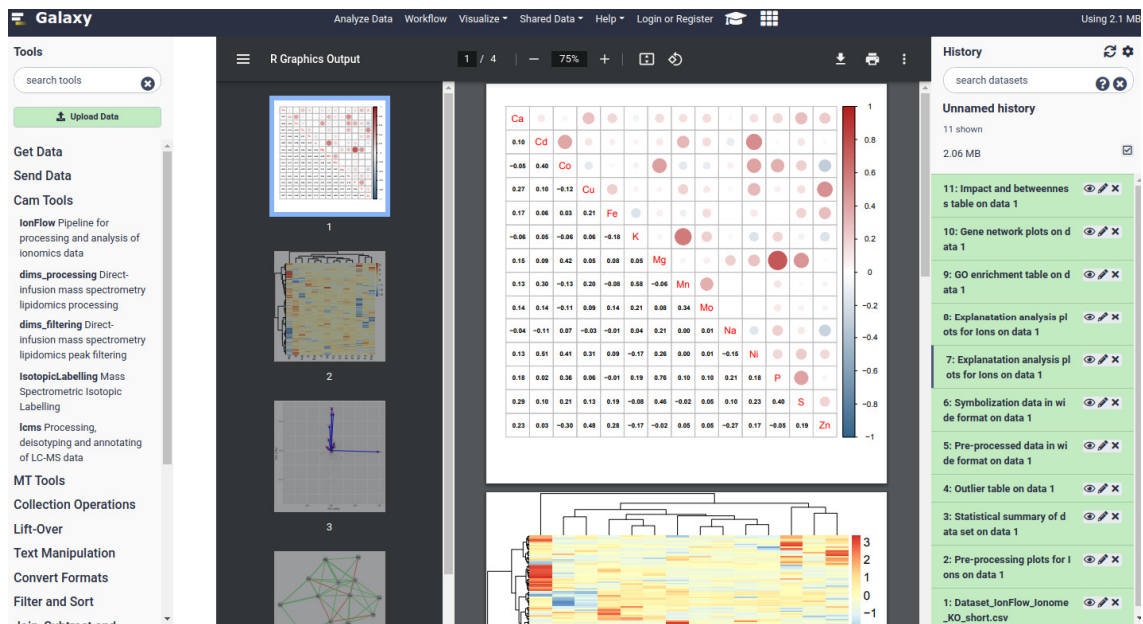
Galaxy

Analyze Data Workflow Visualize Shared Data Help Login or Register

Using 2.1 MB

Tools

search tools

Upload Data

Get Data
Send Data
Cam Tools

IonFlow Pipeline for processing and analysis of ionomics data

dims_processing Direct-infusion mass spectrometry lipidomics processing

dims_filtering Direct-infusion mass spectrometry lipidomics peak filtering

IsotopicLabelling Mass Spectrometric Isotopic Labelling

lcms Processing, deisotyping and annotating of LC-MS data

MT Tools
Collection Operations
Lift-Over
Text Manipulation
Convert Formats
Filter and Sort
Join, Subtract and

R Graphics Output

1 / 4 — 75% +

1
2
3

| Ca | | | | | | | | | | | | | |
|---|---|---|---|---|---|---|---|---|---|---|---|---|---|
| 0.10 | Cd | | | | | | | | | | | | |
| −0.05 | 0.40 | Co | | | | | | | | | | | |
| 0.27 | 0.10 | −0.12 | Cu | | | | | | | | | | |
| 0.17 | 0.06 | 0.03 | 0.21 | Fe | | | | | | | | | |
| −0.06 | 0.05 | −0.06 | 0.06 | −0.18 | K | | | | | | | | |
| 0.15 | 0.09 | 0.42 | 0.05 | 0.08 | 0.05 | Mg | | | | | | | |
| 0.13 | 0.30 | −0.13 | 0.20 | −0.08 | 0.58 | −0.06 | Mn | | | | | | |
| 0.14 | 0.14 | −0.11 | 0.09 | 0.14 | 0.21 | 0.08 | 0.34 | Mo | | | | | |
| −0.04 | −0.11 | 0.07 | −0.03 | −0.01 | 0.04 | 0.21 | 0.00 | 0.01 | Na | | | | |
| 0.13 | 0.51 | 0.41 | 0.31 | 0.09 | −0.17 | 0.26 | 0.00 | 0.01 | −0.15 | Ni | | | |
| 0.18 | 0.02 | 0.36 | 0.06 | −0.01 | 0.19 | 0.76 | 0.10 | 0.10 | 0.21 | 0.18 | P | | |
| 0.29 | 0.10 | 0.21 | 0.13 | 0.19 | −0.08 | 0.46 | −0.02 | 0.05 | 0.10 | 0.23 | 0.40 | S | |
| 0.23 | 0.03 | −0.30 | 0.48 | 0.28 | −0.17 | −0.02 | 0.05 | 0.05 | −0.27 | 0.17 | −0.05 | 0.19 | Zn |

1 0.8 0.6 0.4 0.2 0 −0.2 −0.4 −0.6 −0.8 −1

3 2 1 0 −1

History

search datasets

Unnamed history
11 shown
2.06 MB

11: Impact and betweenness table on data 1
10: Gene network plots on data 1
9: GO enrichment table on data 1
8: Explanatation analysis plots for Ions on data 1
7: Explanatation analysis plots for Ions on data 1
6: Symbolization data in wide format on data 1
5: Pre-processed data in wide format on data 1
4: Outlier table on data 1
3: Statistical summary of data set on data 1
2: Pre-processing plots for Ions on data 1
1: Dataset_IonFlow_Ionome_KO_short.csv